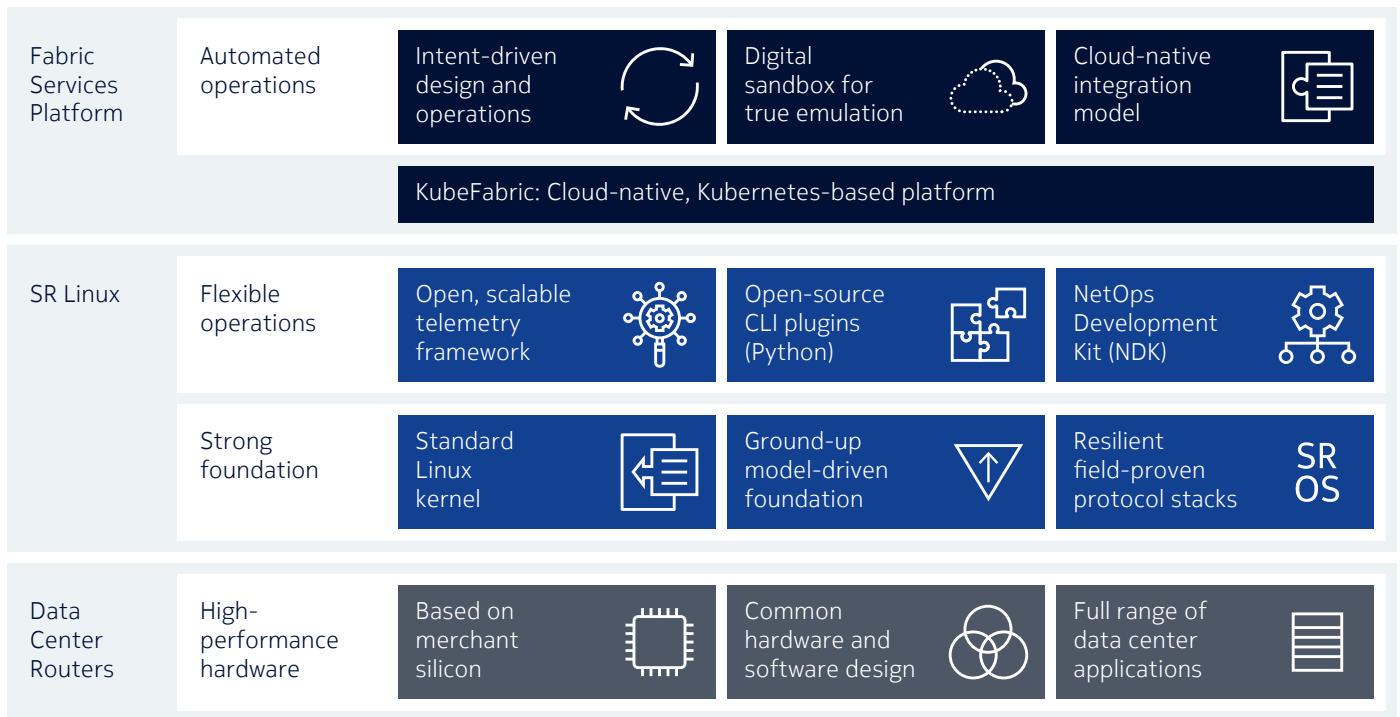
Fabric Services Platform

Automated operations

Intent-driven design and operations

Digital sandbox for true emulation

Cloud-native integration model

KubeFabric: Cloud-native, Kubernetes-based platform

SR Linux

Flexible operations

Open, scalable telemetry framework

Open-source CLI plugins (Python)

NetOps Development Kit (NDK)

Strong foundation

Standard Linux kernel

Ground-up model-driven foundation

Resilient field-proven protocol stacks

SR OS

Data Center Routers

High-performance hardware

Based on merchant silicon

Common hardware and software design

Full range of data center applications